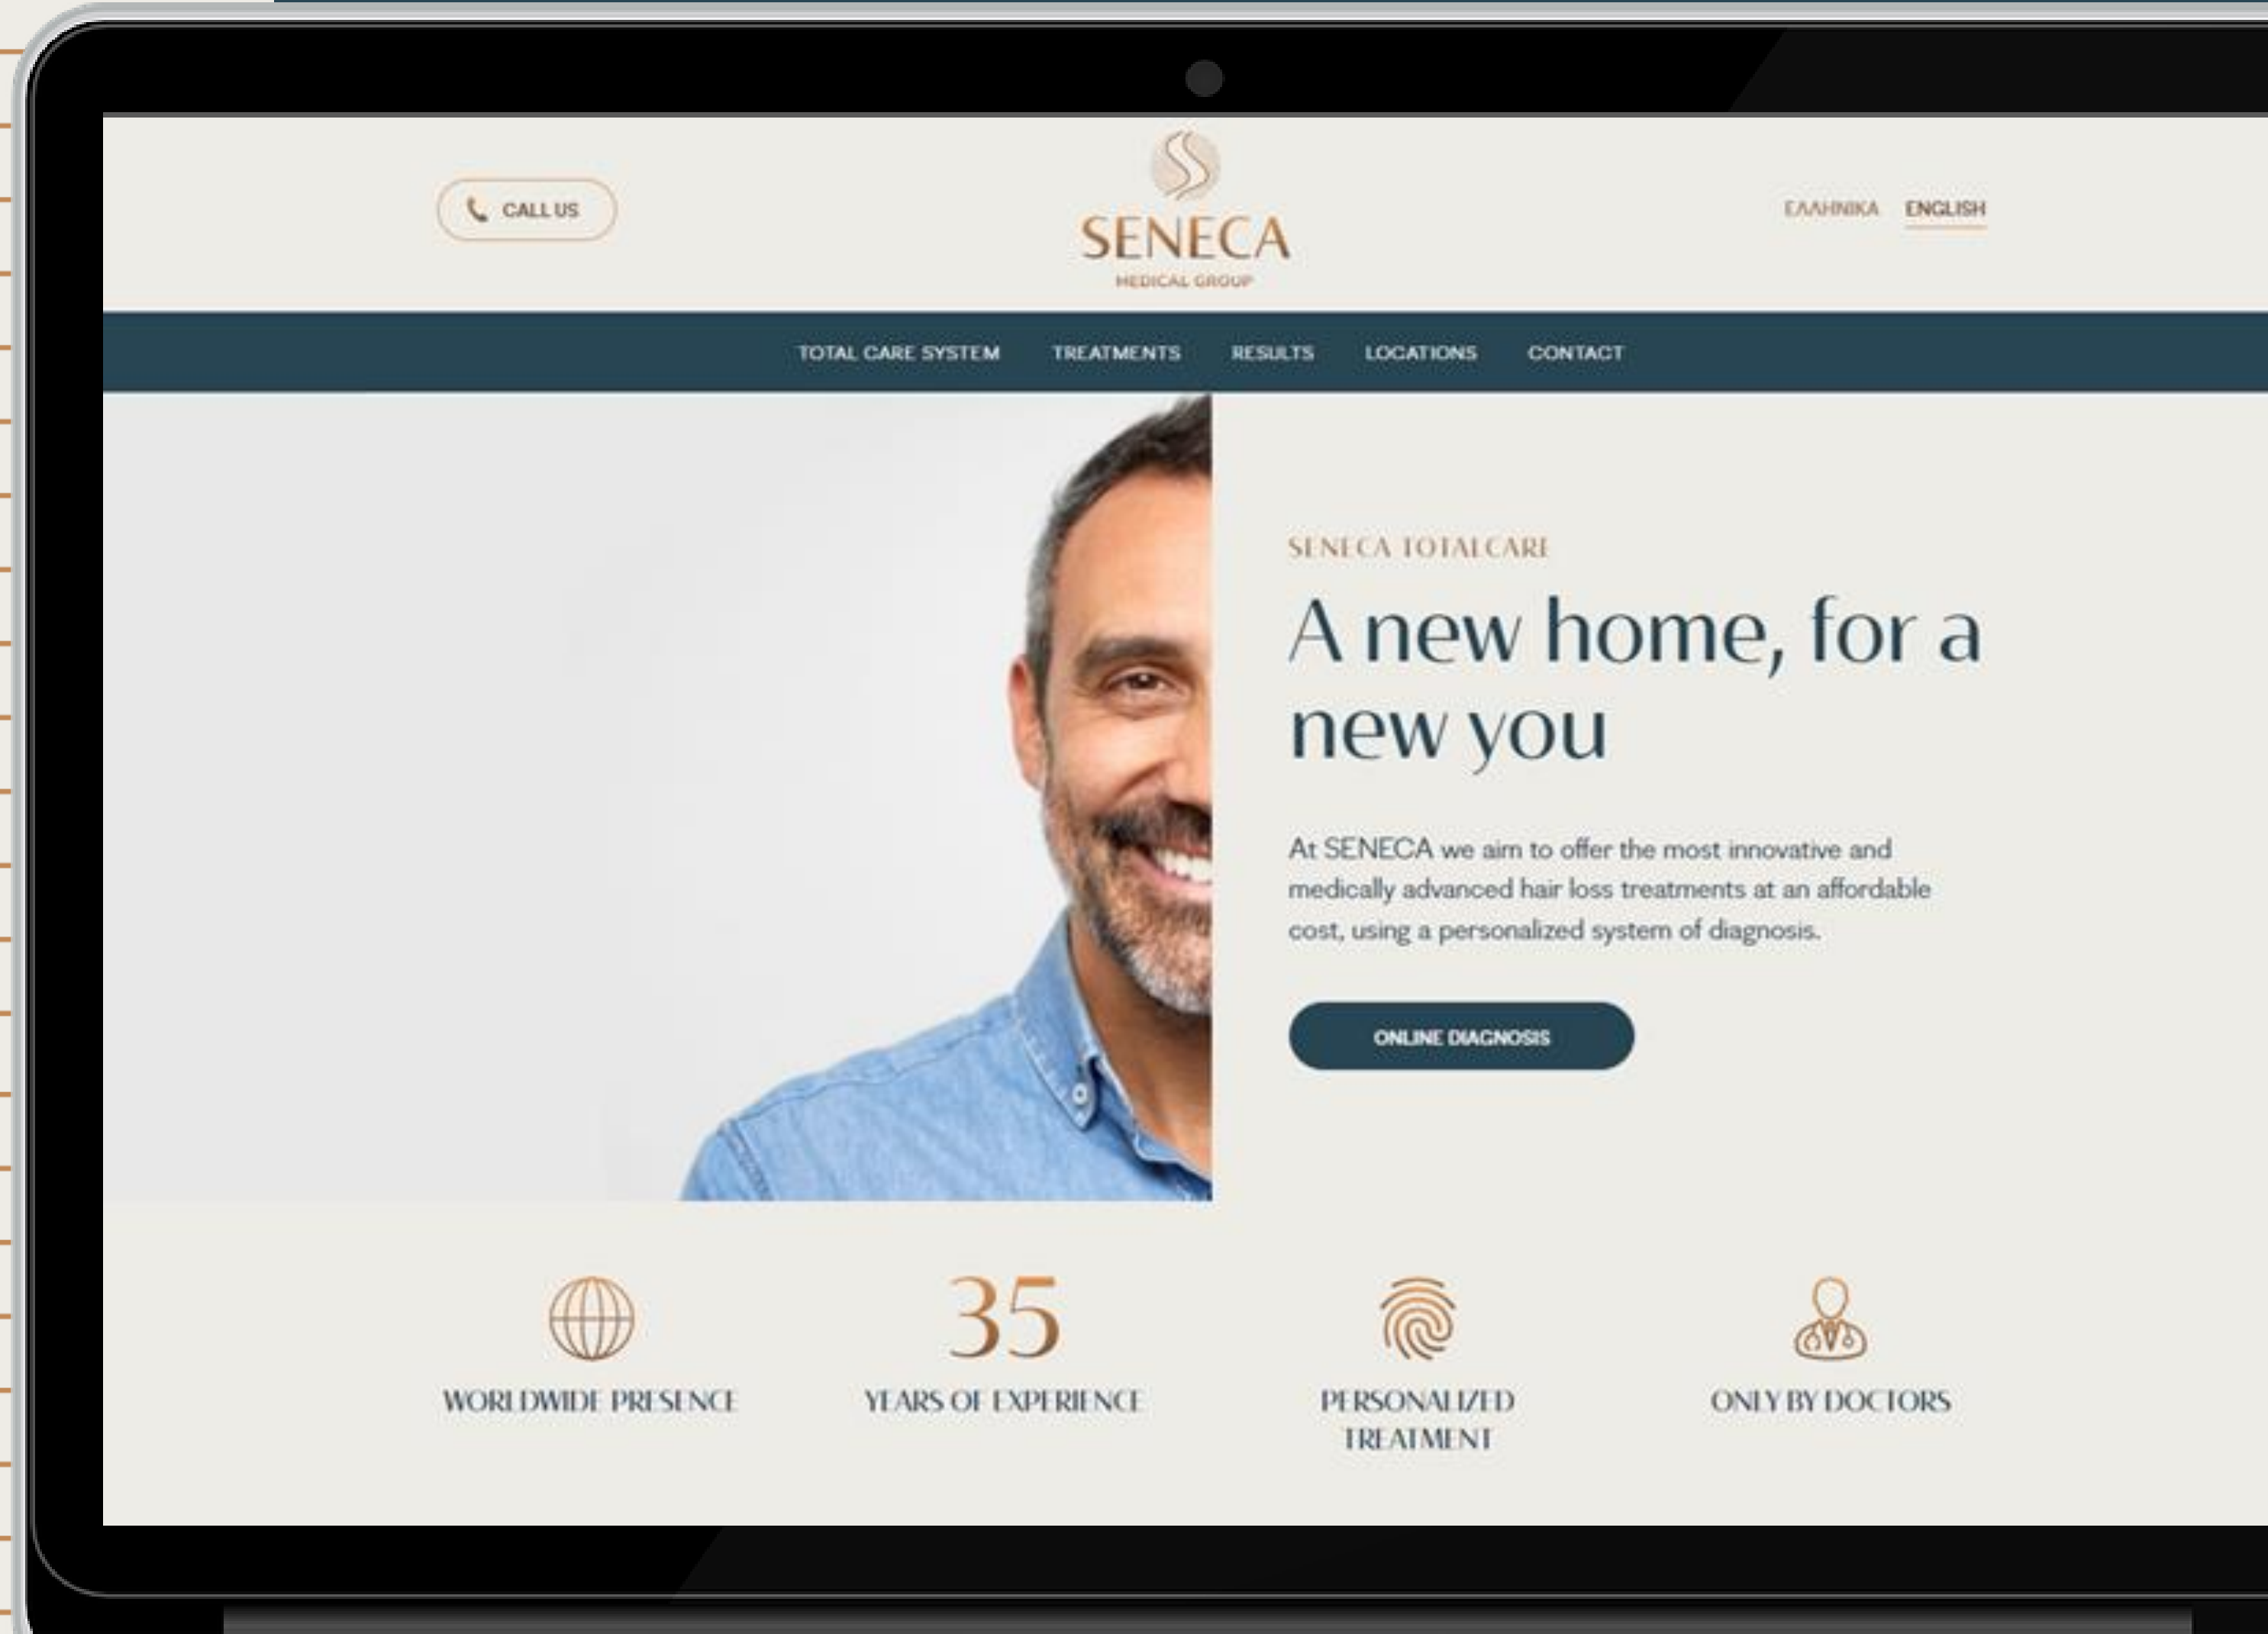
CALL US

SENECA
MEDICAL GROUP

ΕΛΛΗΝΙΚΑ ENGLISH

TOTAL CARE SYSTEM TREATMENTS RESULTS LOCATIONS CONTACT

SENECA TOTALCARE

A new home, for a new you

At SENECA we aim to offer the most innovative and medically advanced hair loss treatments at an affordable cost, using a personalized system of diagnosis.

ONLINE DIAGNOSIS

WORLDWIDE PRESENCE

35
YEARS OF EXPERIENCE

PERSONALIZED TREATMENT

ONLY BY DOCTORS